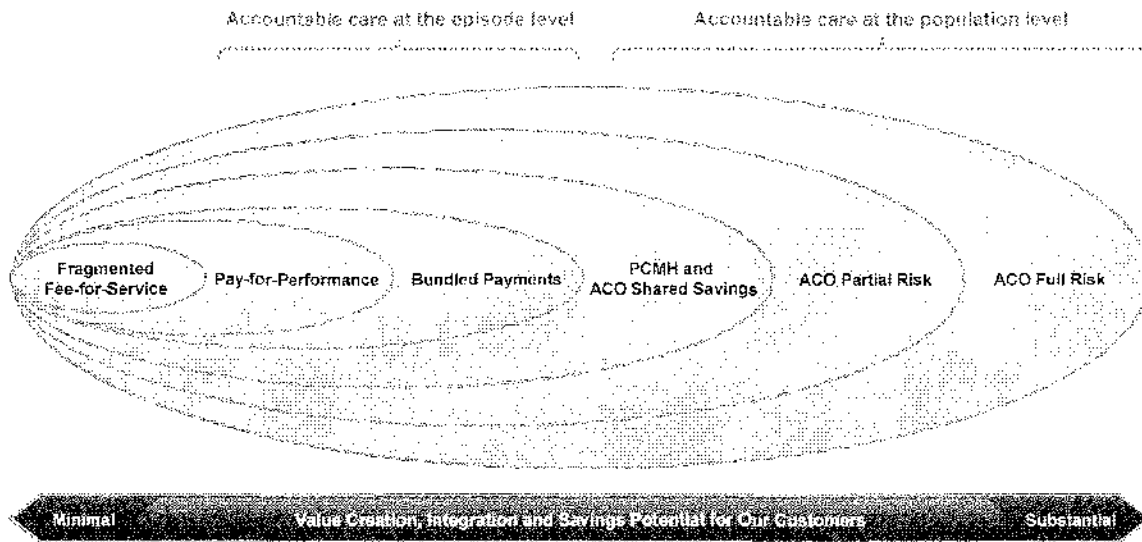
Accountable care at the episode level

Accountable care at the population level

Fragmented Fee-for-Service

Pay-for-Performance

Bundled Payments

PCMH and ACO Shared Savings

ACO Partial Risk

ACO Full Risk

Minimal

Value Creation, Integration and Savings Potential for Our Customers

Substantial